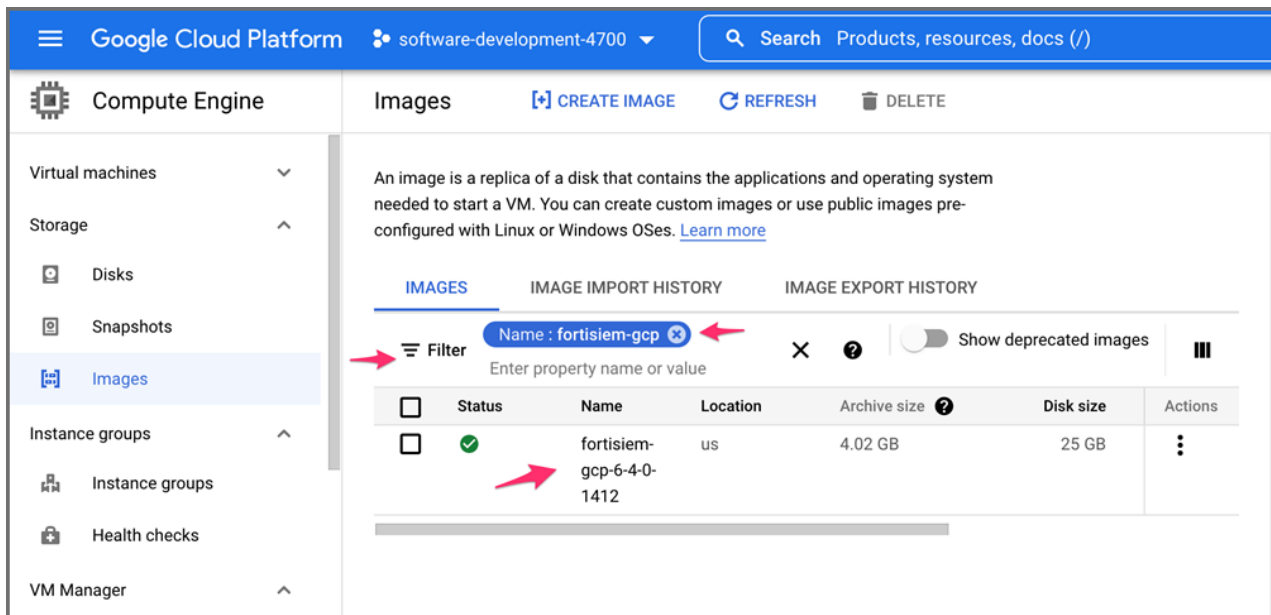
Google Cloud Platform  software-development-4700

Search  Products, resources, docs (/)

Compute Engine

Virtual machines

Storage

Disks

Snapshots

Images

Instance groups

Instance groups

Health checks

VM Manager

Images  CREATE IMAGE  REFRESH  DELETE

An image is a replica of a disk that contains the applications and operating system needed to start a VM. You can create custom images or use public images pre-configured with Linux or Windows OSes. Learn more

IMAGES  IMAGE IMPORT HISTORY  IMAGE EXPORT HISTORY

Filter  Name : fortisiem-gcp  Enter property name or value  Show deprecated images

| | Status | Name | Location | Archive size | Disk size | Actions |
|---|---|---|---|---|---|---|
| | | fortisiem-gcp-6-4-0-1412 | us | 4.02 GB | 25 GB | |